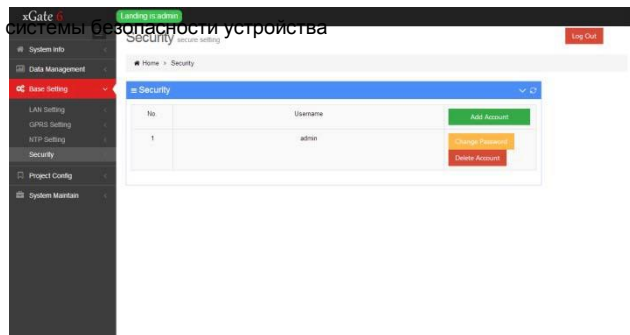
xGate 6
Landing is:admin
системы безопасности устройства
Security secure setting
Log Out
System Info
Data Management
Base Setting
LAN Setting
GPRS Setting
NTP Setting
Security
Project Config
System Maintain
Home > Security
Security

| No. | Username | Add Account |
|---|---|---|
| 1 | admin | Change Password Delete Account |